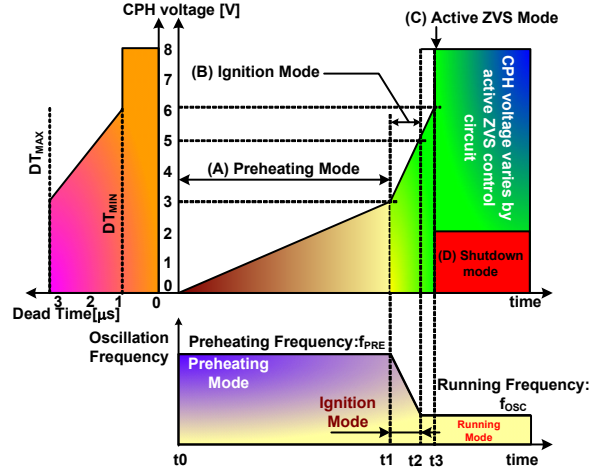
CPH voltage [V]

(C) Active ZVS Mode

8

(B) Ignition Mode

7

6

5

4

(A) Preheating Mode

3

2

1

0

$DT_{MAX}$

$DT_{MIN}$

CPH voltage varies by active ZVS control circuit

(D) Shutdown mode

3 2 1 0

Dead Time[µs]

time

Oscillation Frequency

Preheating Frequency:$f_{PRE}$

Preheating Mode

Ignition Mode

Running Frequency: $f_{OSC}$

Running Mode

t0

t1 t2 t3

time